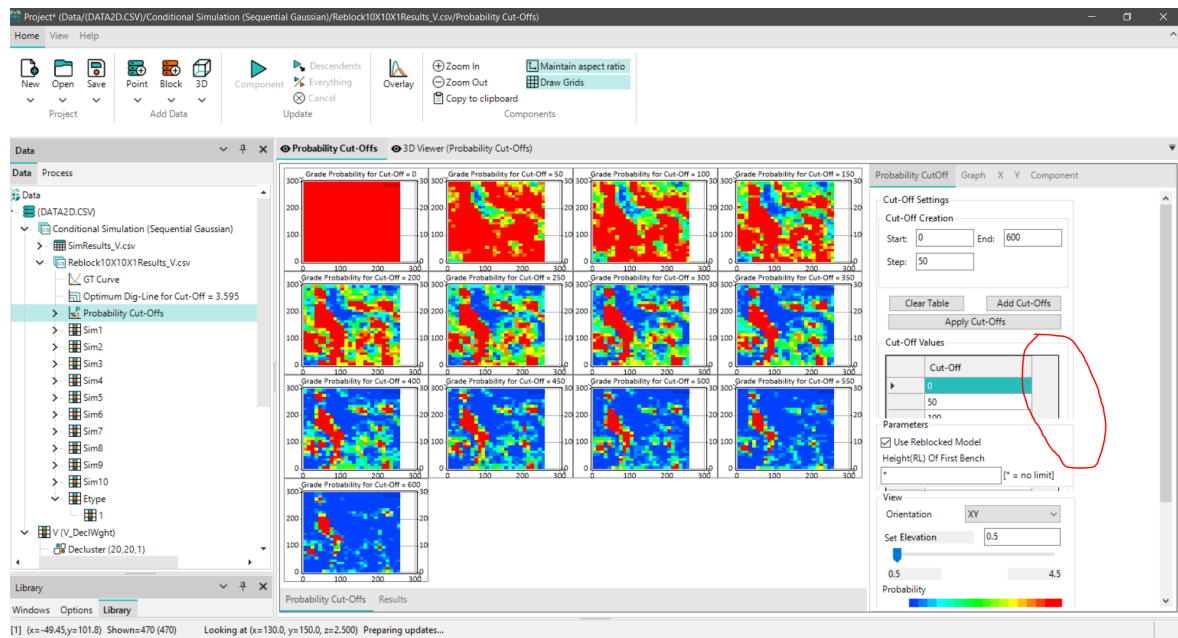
Project* (Data/(DATA2D.CSV)/Conditional Simulation (Sequential Gaussian)/Reblock10X10X1Results_V.csv/Probability Cut-Offs)

Home View Help

New Open Save
Project
Point Block 3D
Add Data
Component
Descendents
Everything
Cancel
Update
Overlay
Zoom In
Zoom Out
Copy to clipboard
Maintain aspect ratio
Draw Grids
Components

Data
Data Process
Data
(DATA2D.CSV)
Conditional Simulation (Sequential Gaussian)
SimResults_V.csv
Reblock10X10X1Results_V.csv
GT Curve
Optimum Dig-Line for Cut-Off = 3.595
Probability Cut-Offs
Sim1
Sim2
Sim3
Sim4
Sim5
Sim6
Sim7
Sim8
Sim9
Sim10
Etype
1
V (V_DeclWght)
Decluster (20,20,1)

Library
Windows Options Library

Probability Cut-Offs
3D Viewer (Probability Cut-Offs)

Grade Probability for Cut-Off = 0
Grade Probability for Cut-Off = 50
Grade Probability for Cut-Off = 100
Grade Probability for Cut-Off = 150
Grade Probability for Cut-Off = 200
Grade Probability for Cut-Off = 250
Grade Probability for Cut-Off = 300
Grade Probability for Cut-Off = 350
Grade Probability for Cut-Off = 400
Grade Probability for Cut-Off = 450
Grade Probability for Cut-Off = 500
Grade Probability for Cut-Off = 550
Grade Probability for Cut-Off = 600

Probability Cut-Offs Results

Probability CutOff Graph X Y Component
Cut-Off Settings
Cut-Off Creation
Start: 0 End: 600
Step: 50
Clear Table
Add Cut-Offs
Apply Cut-Offs
Cut-Off Values
| | Cut-Off |
|---|---|
| ▸ | 0 |
| | 50 |
| | 100 |
Parameters
Use Reblocked Model
Height(RL) Of First Bench
* [* = no limit]
View
Orientation XY
Set Elevation 0.5
0.5 4.5
Probability

[1] (x=-49.45,y=101.8) Shown=470 (470) Looking at (x=130.0, y=150.0, z=2.500) Preparing updates...